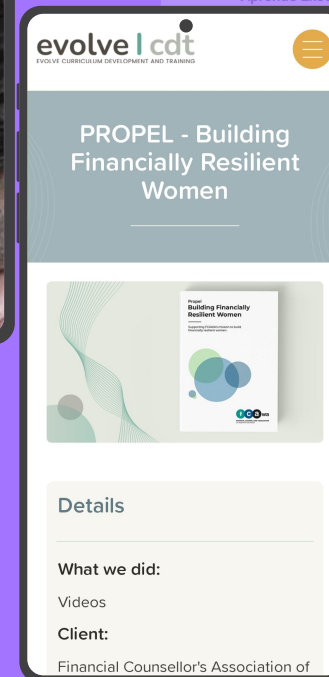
evolve | cdt
EVOLVE CURRICULUM DEVELOPMENT AND TRAINING

PROPEL - Building Financially Resilient Women

Propel
Building Financially Resilient Women
Supporting Frontline Workers to build financially resilient women.

fcawa

Details

What we did:
Videos

Client:
Financial Counsellor's Association of